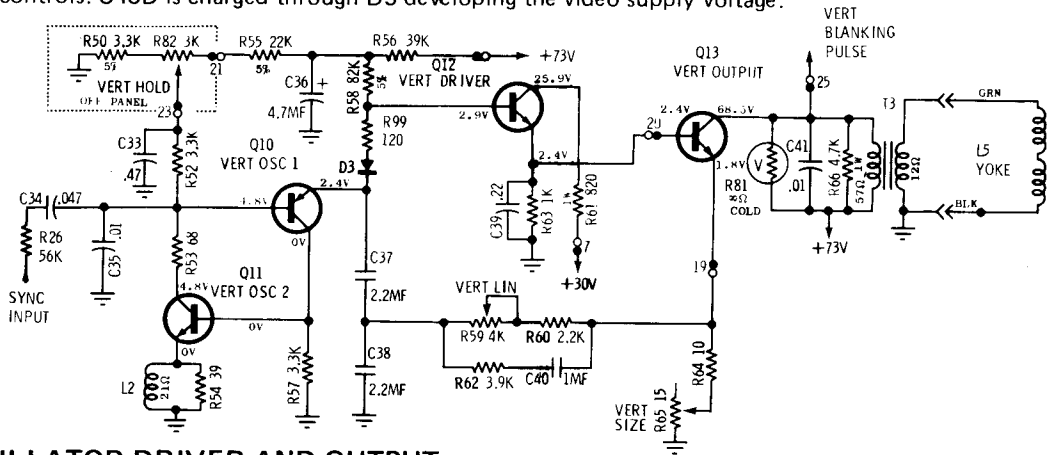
controls. C40D is charged through D3 developing the video supply voltage.

VERT BLANKING PULSE

R50 3.3K 5%
R82 3K
R55 22K 5%
21
R56 39K
+73V
VERT HOLD
OFF PANEL
23
C36 4.7MF
R58 82K 5%
Q12 VERT DRIVER
25.9V
2.9V
Q13 VERT OUTPUT
2.4V
68.5V
25
T3
GRN
L5 YOKE
C33 .47
R52 3.3K
Q10 VERT OSC 1
R99 120
D3
2.4V
2.4V
20
1.8V
V
C41 .01
R66 4.7K 1W 57Ω
12Ω
C34 .047
1.8V
0V
C39 .22
R63 1K
R61 820 1W
7
R81 ∞Ω COLD
BLK
+73V
R26 56K
C35 .01
C37 2.2MF
+30V
19
SYNC INPUT
R53 68
Q11 VERT OSC 2
4.8V
0V
VERT LIN
R59 4K
R60 2.2K
0V
C38 2.2MF
R62 3.9K
C40 1MF
R64 10
L2 21Ω
R54 39
R57 3.3K
VERT SIZE
R65 15

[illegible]ILLATOR DRIVER AND OUTPUT